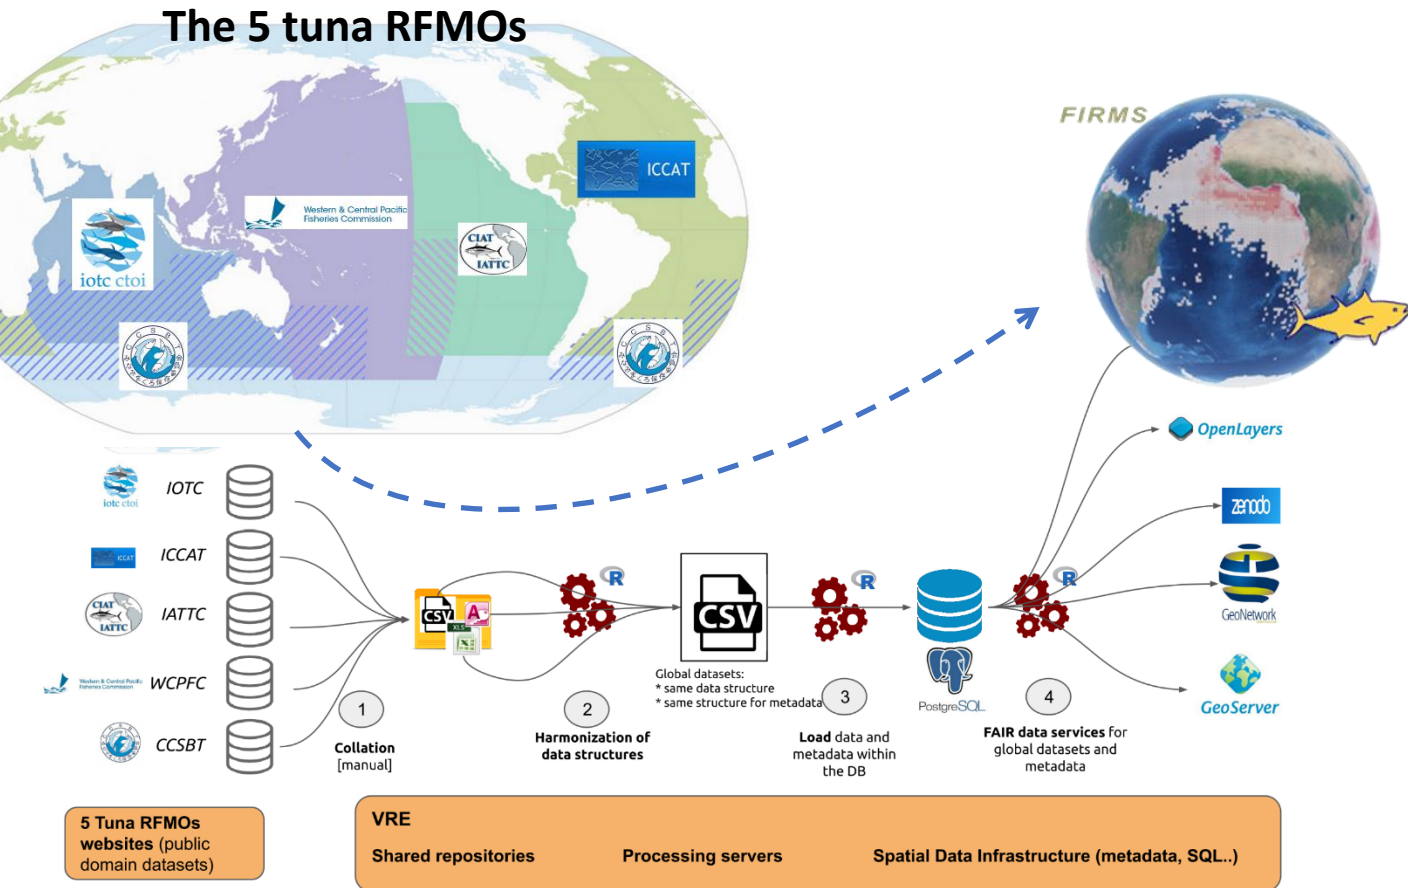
The 5 tuna RFMOs

ICCAT

Western & Central Pacific Fisheries Commission

CIAT IATTC

iotc ctoi

FIRMS

OpenLayers

zenodo

GeoNetwork

GeoServer

iotc ctoi IOTC

ICCAT ICCAT

CIAT IATTC IATTC

Western & Central Pacific Fisheries Commission WCPFC

CCSBT

CSV XLS

R

CSV

R

R

PostgreSQL

1
Collation
[manual]

2
Harmonization of data structures

Global datasets:
* same data structure
* same structure for metadata

3
Load data and metadata within the DB

4
FAIR data services for global datasets and metadata

5 Tuna RFMOs websites (public domain datasets)

VRE
Shared repositories
Processing servers
Spatial Data Infrastructure (metadata, SQL..)